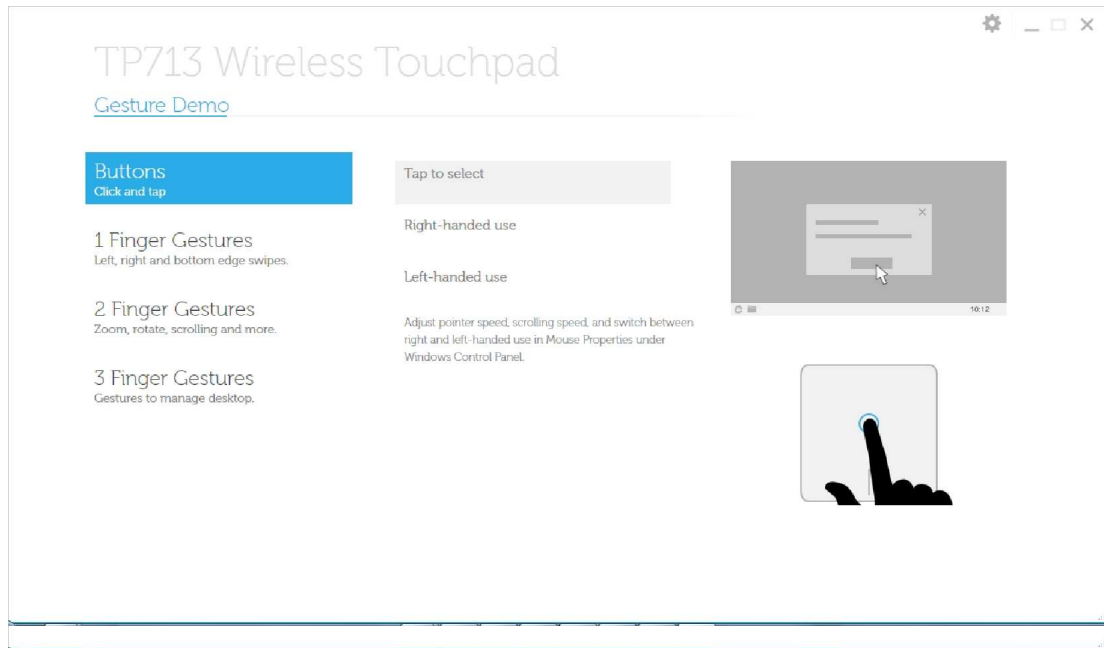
TP713 Wireless Touchpad

Gesture Demo

Buttons
Click and tap

1 Finger Gestures
Left, right and bottom edge swipes.

2 Finger Gestures
Zoom, rotate, scrolling and more.

3 Finger Gestures
Gestures to manage desktop.

Tap to select

Right-handed use

Left-handed use

Adjust pointer speed, scrolling speed, and switch between right and left-handed use in Mouse Properties under Windows Control Panel.

10:12